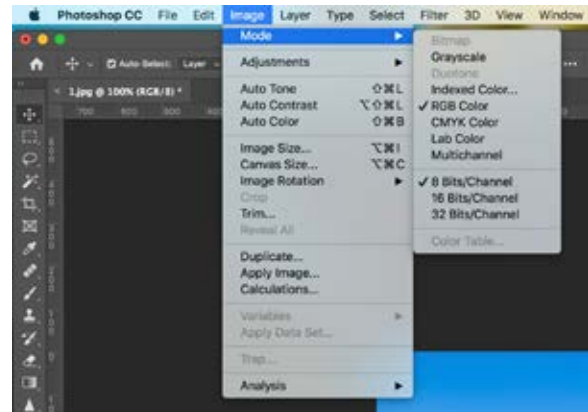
Photoshop CC File Edit Image Layer Type Select Filter 3D View Window

Auto-Select: Layer

3.jpg @ 100% (RGB/8) *

Mode
Adjustments
Auto Tone ⇧⌘L
Auto Contrast ⌥⇧⌘L
Auto Color ⇧⌘B
Image Size... ⌥⌘I
Canvas Size... ⌥⌘C
Image Rotation
Crop
Trim...
Reveal All
Duplicate...
Apply Image...
Calculations...
Variables
Apply Data Set...
Trap...
Analysis

Bitmap
Grayscale
Duotone
Indexed Color...
✓ RGB Color
CMYK Color
Lab Color
Multichannel
✓ 8 Bits/Channel
16 Bits/Channel
32 Bits/Channel
Color Table...